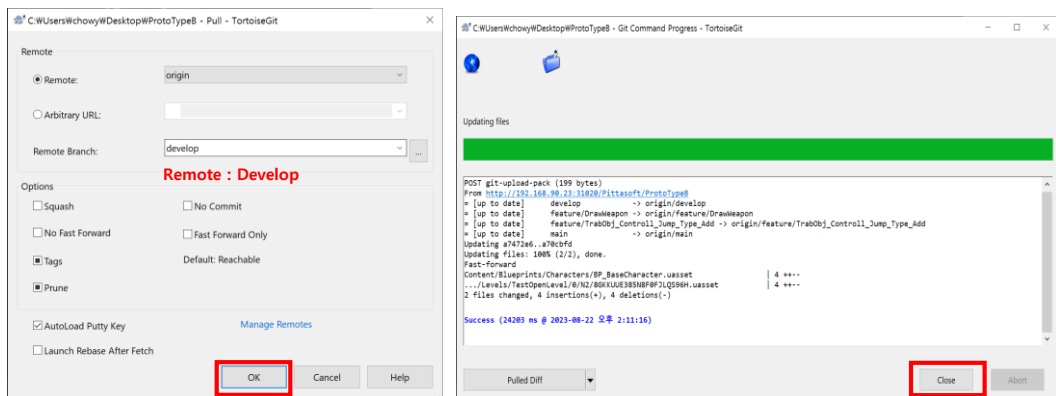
C:₩Users₩chowy₩Desktop₩ProtoTypeB - Pull - TortoiseGit

Remote

Remote: origin

Arbitrary URL:

Remote Branch: develop

Remote : Develop

Options

Squash
No Commit
No Fast Forward
Fast Forward Only
Tags
Default: Reachable
Prune

AutoLoad Putty Key
Manage Remotes
Launch Rebase After Fetch

OK
Cancel
Help

C:₩Users₩chowy₩Desktop₩ProtoTypeB - Git Command Progress - TortoiseGit

Updating files

POST git-upload-pack (199 bytes)
From http://192.168.90.23:31020/Pittasoft/ProtoTypeB
= [up to date]      develop      -> origin/develop
= [up to date]      feature/DrawWeapon -> origin/feature/DrawWeapon
= [up to date]      feature/TrabObj_Controll_Jump_Type_Add -> origin/feature/TrabObj_Controll_Jump_Type_Add
= [up to date]      main      -> origin/main
Updating a7472e6..a70cbfd
Updating files: 100% (2/2), done.
Fast-forward
Content/Blueprints/Characters/BP_BaseCharacter.uasset | 4 ++--
.../Levels/TestOpenLevel/0/N2/8GKXUUE385N8F0FJLQS96H.uasset | 4 ++--
2 files changed, 4 insertions(+), 4 deletions(-)

Success (24203 ms @ 2023-08-22 오후 2:11:16)

Pulled Diff
Close
Abort